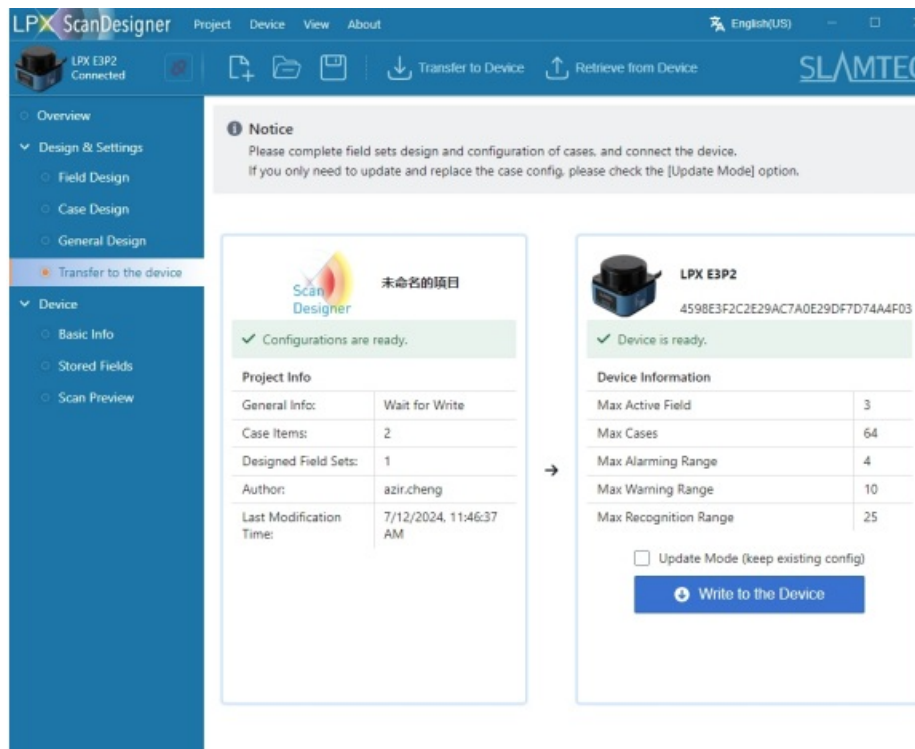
LPX ScanDesigner Project Device View About

English(US)

LPX E3P2
Connected

Transfer to Device Retrieve from Device

SLAMTEC

Overview
Design & Settings
Field Design
Case Design
General Design
Transfer to the device
Device
Basic Info
Stored Fields
Scan Preview

Notice
Please complete field sets design and configuration of cases, and connect the device.
If you only need to update and replace the case config, please check the [Update Mode] option.

Scan Designer

未命名的项目

✓ Configurations are ready.

Project Info

| | |
|---|---|
| General Info: | Wait for Write |
| Case Items: | 2 |
| Designed Field Sets: | 1 |
| Author: | azir.cheng |
| Last Modification Time: | 7/12/2024, 11:46:37 AM |

→

LPX E3P2

4598E3F2C2E29AC7A0E29DF7D74A4F03

✓ Device is ready.

Device Information

| | |
|---|---|
| Max Active Field | 3 |
| Max Cases | 64 |
| Max Alarming Range | 4 |
| Max Warning Range | 10 |
| Max Recognition Range | 25 |

Update Mode (keep existing config)

Write to the Device